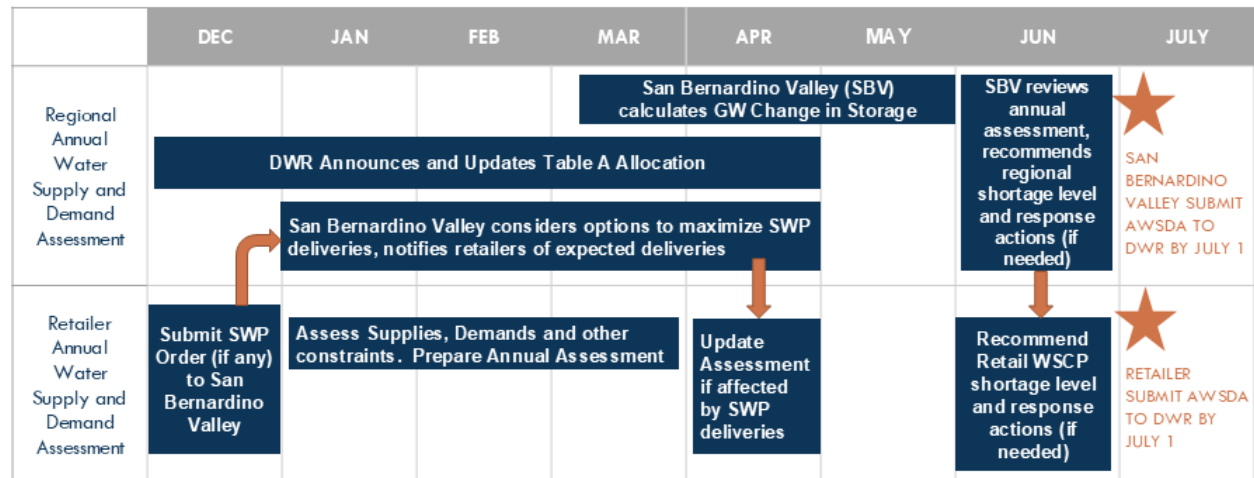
| | DEC | JAN | FEB | MAR | APR | MAY | JUN | JULY |
|---|---|---|---|---|---|---|---|---|
| Regional Annual Water Supply and Demand Assessment | | | | | | | | |
| Retailer Annual Water Supply and Demand Assessment | | | | | | | | |

San Bernardino Valley (SBV) calculates GW Change in Storage

DWR Announces and Updates Table A Allocation

San Bernardino Valley considers options to maximize SWP deliveries, notifies retailers of expected deliveries

SBV reviews annual assessment, recommends regional shortage level and response actions (if needed)

SAN BERNARDINO VALLEY SUBMIT AWSDA TO DWR BY JULY 1

Submit SWP Order (if any) to San Bernardino Valley

Assess Supplies, Demands and other constraints. Prepare Annual Assessment

Update Assessment if affected by SWP deliveries

Recommend Retail WSCP shortage level and response actions (if needed)

RETAILER SUBMIT AWSDA TO DWR BY JULY 1